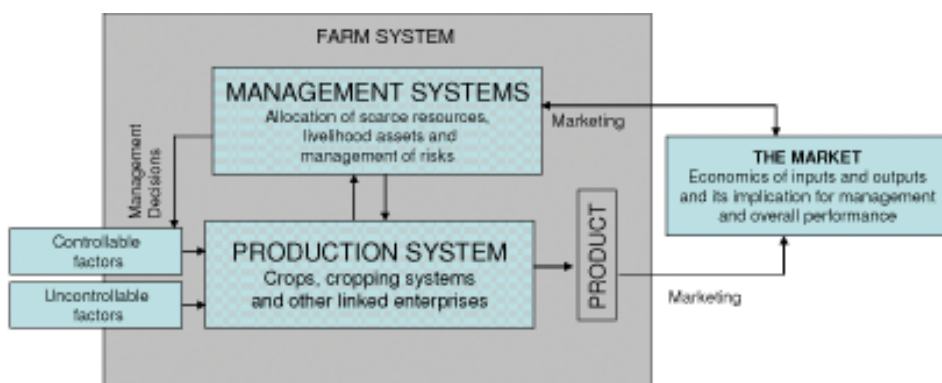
FARM SYSTEM

MANAGEMENT SYSTEMS
Allocation of scarce resources, livelihood assets and management of risks

Marketing

THE MARKET
Economics of inputs and outputs and its implication for management and overall performance

Management Decisions

Controllable factors

Uncontrollable factors

PRODUCTION SYSTEM
Crops, cropping systems and other linked enterprises

PRODUCT

Marketing